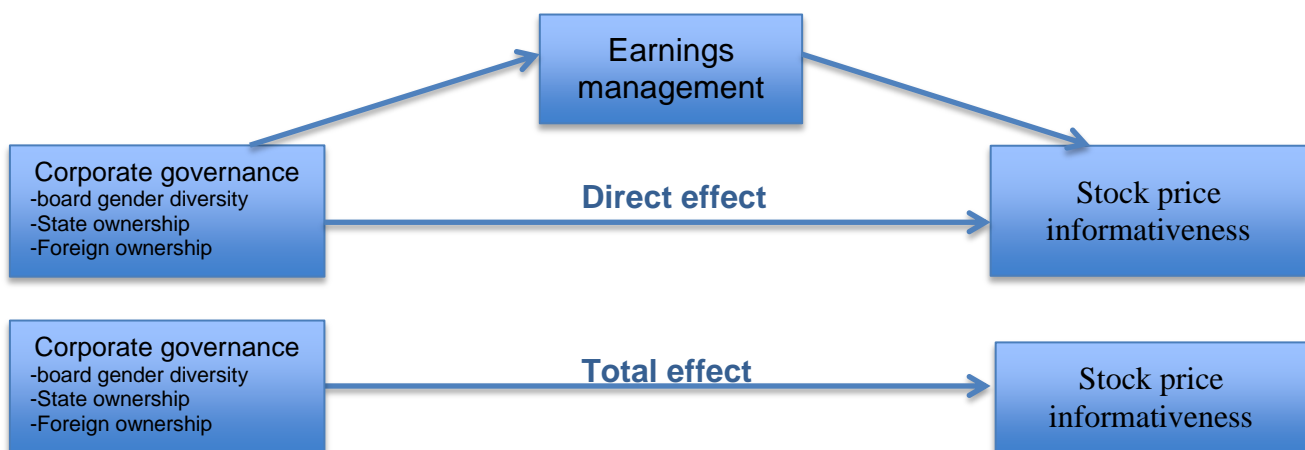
Earnings management

Corporate governance
-board gender diversity
-State ownership
-Foreign ownership

Direct effect

Stock price informativeness

Corporate governance
-board gender diversity
-State ownership
-Foreign ownership

Total effect

Stock price informativeness